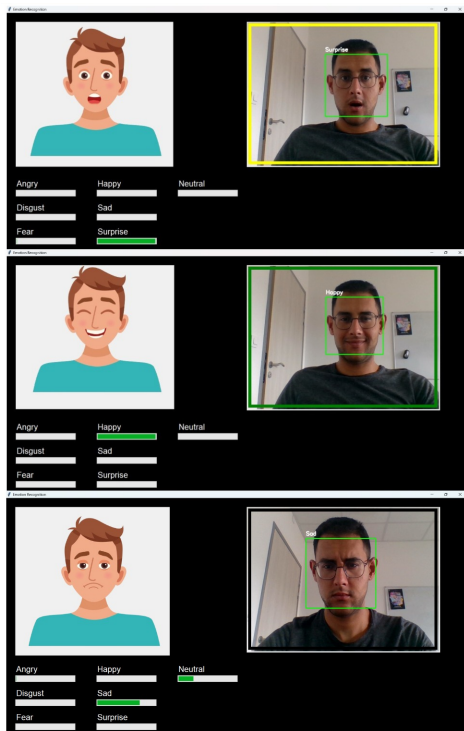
Emotion Recognition

Surprise

Angry
Happy
Neutral
Disgust
Sad
Fear
Surprise

Emotion Recognition

Happy

Angry
Happy
Neutral
Disgust
Sad
Fear
Surprise

Emotion Recognition

Sad

Angry
Happy
Neutral
Disgust
Sad
Fear
Surprise